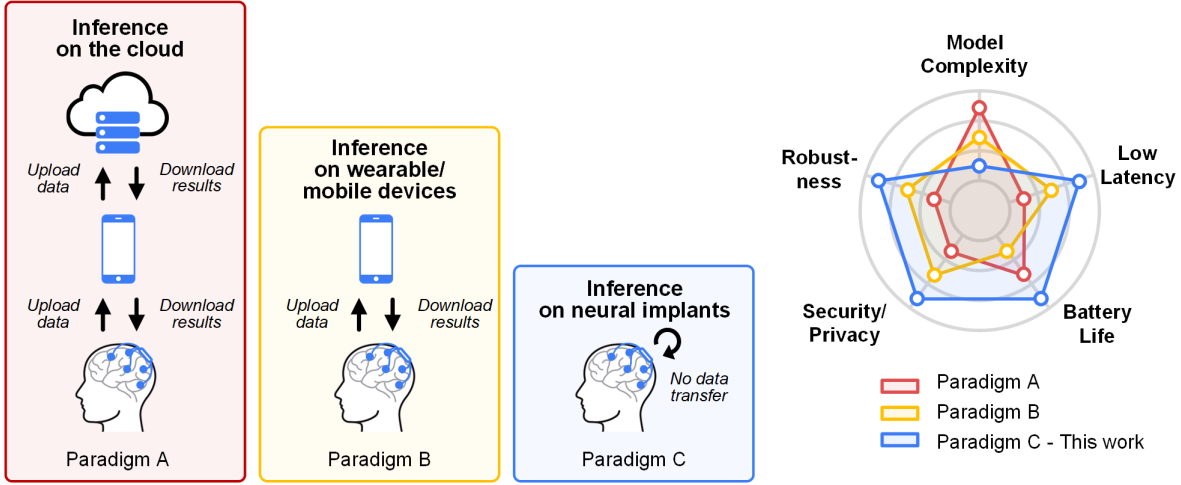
Inference on the cloud

Upload data

Download results

Upload data

Download results

Paradigm A

Inference on wearable/ mobile devices

Upload data

Download results

Paradigm B

Inference on neural implants

No data transfer

Paradigm C

Model Complexity

Low Latency

Battery Life

Security/ Privacy

Robust-ness

Paradigm A

Paradigm B

Paradigm C - This work